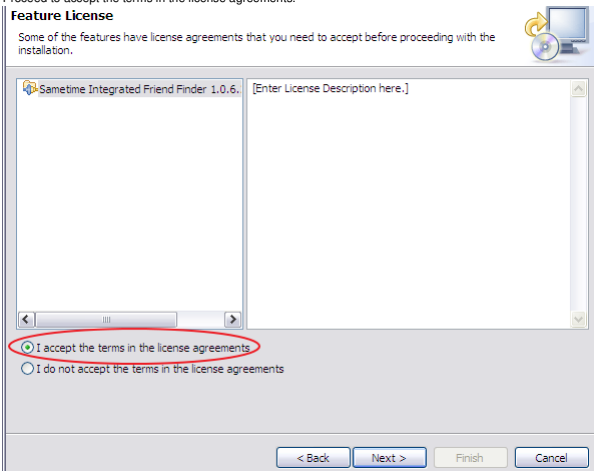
Proceed to accept the terms in the license agreements.

Feature License

Some of the features have license agreements that you need to accept before proceeding with the installation.

Sametime Integrated Friend Finder 1.0.6.

[Enter License Description here.]

I accept the terms in the license agreements

I do not accept the terms in the license agreements

< Back

Next >

Finish

Cancel